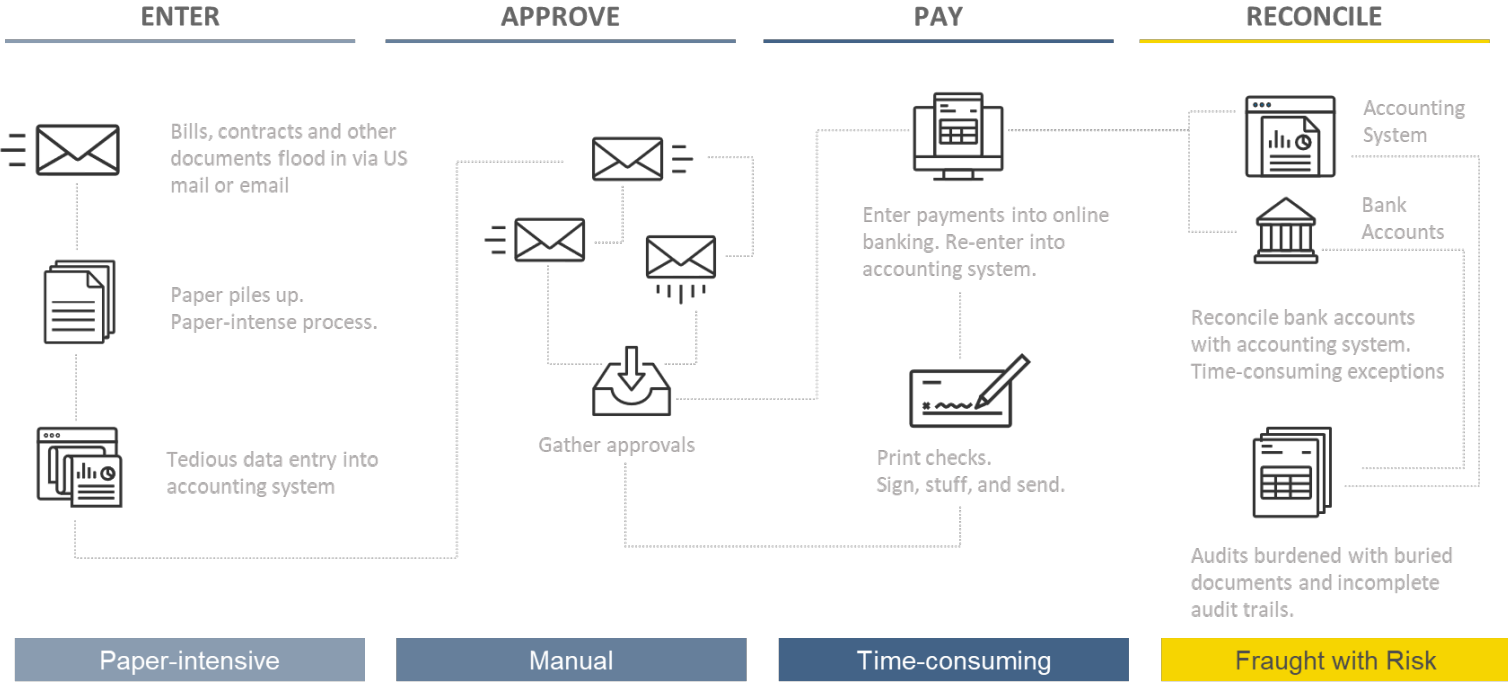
ENTER

APPROVE

PAY

RECONCILE

Bills, contracts and other documents flood in via US mail or email

Paper piles up.
Paper-intense process.

Tedious data entry into accounting system

Gather approvals

Enter payments into online banking. Re-enter into accounting system.

Print checks.
Sign, stuff, and send.

Accounting System

Bank Accounts

Reconcile bank accounts with accounting system. Time-consuming exceptions

Audits burdened with buried documents and incomplete audit trails.

Paper-intensive

Manual

Time-consuming

Fraught with Risk